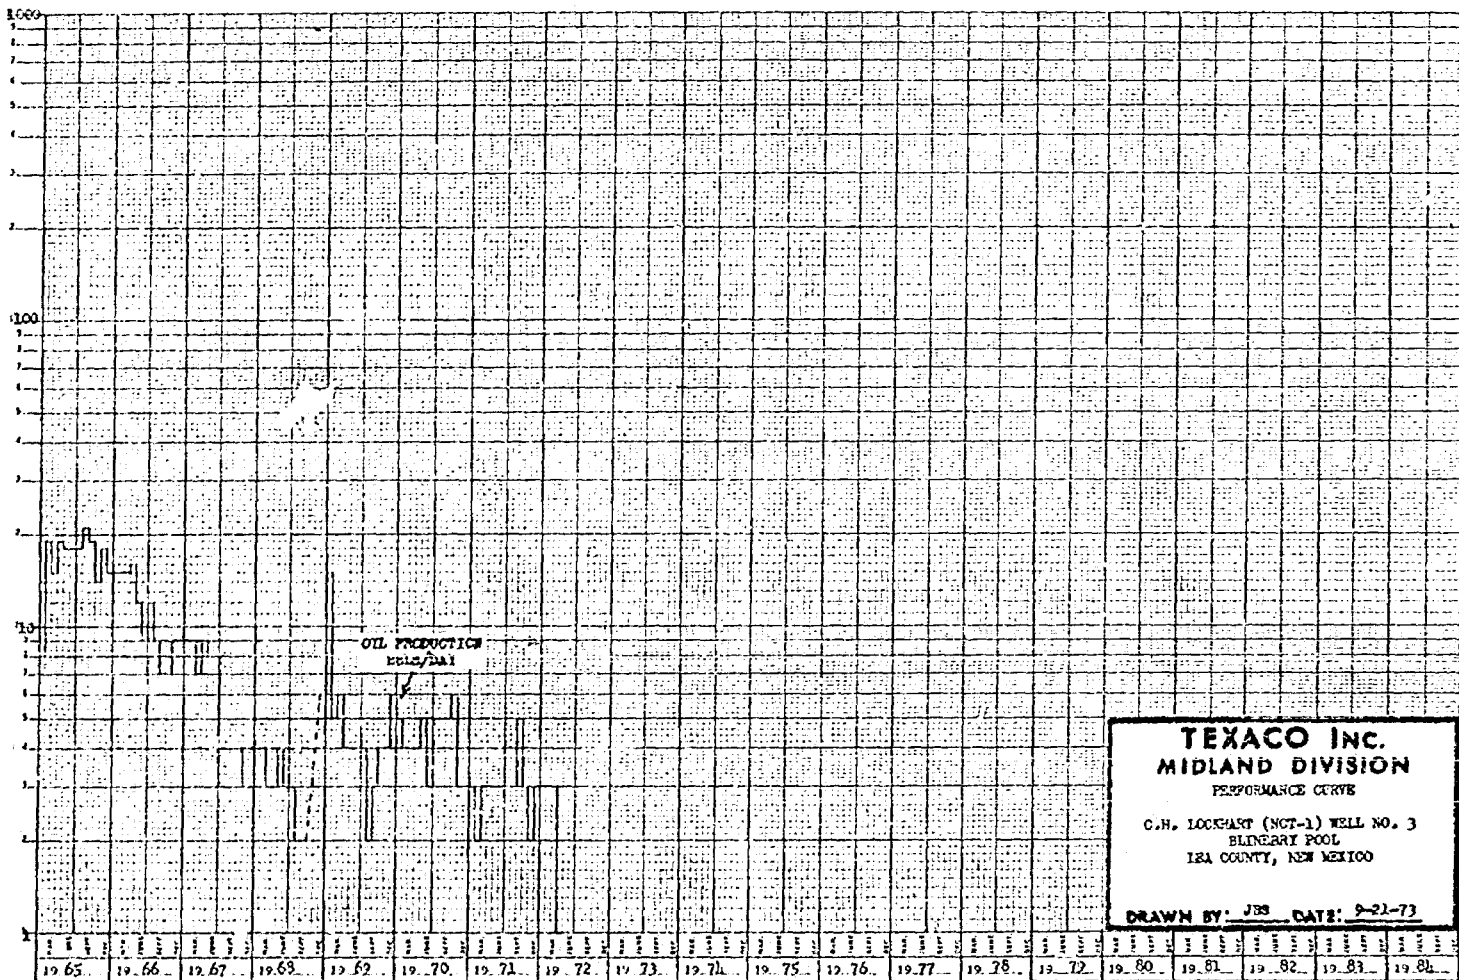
1000
9
8
7
6
5
4
3
2
100
9
8
7
6
5
4
3
2
10
9
8
7
6
5
4
3
2
1

OIL PRODUCTION
BBLS/DAY

TEXACO INC.
MIDLAND DIVISION
PERFORMANCE CURVE

C.H. LOCKHART (NCT-1) WELL NO. 3
BLINEBRY POOL
LEA COUNTY, NEW MEXICO

DRAWN BY: JBS DATE: 9-21-73

19 65
19 66
19 67
19 68
19 69
19 70
19 71
19 72
19 73
19 74
19 75
19 76
19 77
19 78
19 79
19 80
19 81
19 82
19 83
19 84